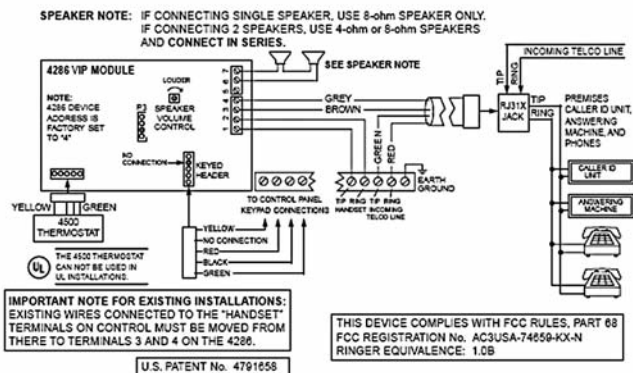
SPEAKER NOTE: IF CONNECTING SINGLE SPEAKER, USE 8-ohm SPEAKER ONLY. IF CONNECTING 2 SPEAKERS, USE 4-ohm or 8-ohm SPEAKERS AND CONNECT IN SERIES.

4286 VIP MODULE

SEE SPEAKER NOTE

INCOMING TELCO LINE

TIP RING

LOUDER

NOTE: 4286 DEVICE ADDRESS IS FACTORY SET TO "4"

SPEAKER VOLUME CONTROL

P3

7 6 5 4 3 2 1

GREY

BROWN

GREEN

RED

RJ31X JACK

TIP RING

PREMISES CALLER ID UNIT, ANSWERING MACHINE, AND PHONES

NO CONNECTION

KEYED HEADER

EARTH GROUND

TIP RING HANDSET

TIP RING INCOMING TELCO LINE

CALLER ID UNIT

ANSWERING MACHINE

YELLOW

GREEN

4500 THERMOSTAT

TO CONTROL PANEL KEYPAD CONNECTIONS

YELLOW

NO CONNECTION

RED

BLACK

GREEN

UL

THE 4500 THERMOSTAT CAN NOT BE USED IN UL INSTALLATIONS.

IMPORTANT NOTE FOR EXISTING INSTALLATIONS: EXISTING WIRES CONNECTED TO THE "HANDSET" TERMINALS ON CONTROL MUST BE MOVED FROM THERE TO TERMINALS 3 AND 4 ON THE 4286.

THIS DEVICE COMPLIES WITH FCC RULES, PART 68
FCC REGISTRATION No. AC3USA-74659-KX-N
RINGER EQUIVALENCE: 1.0B

U.S. PATENT No. 4791658